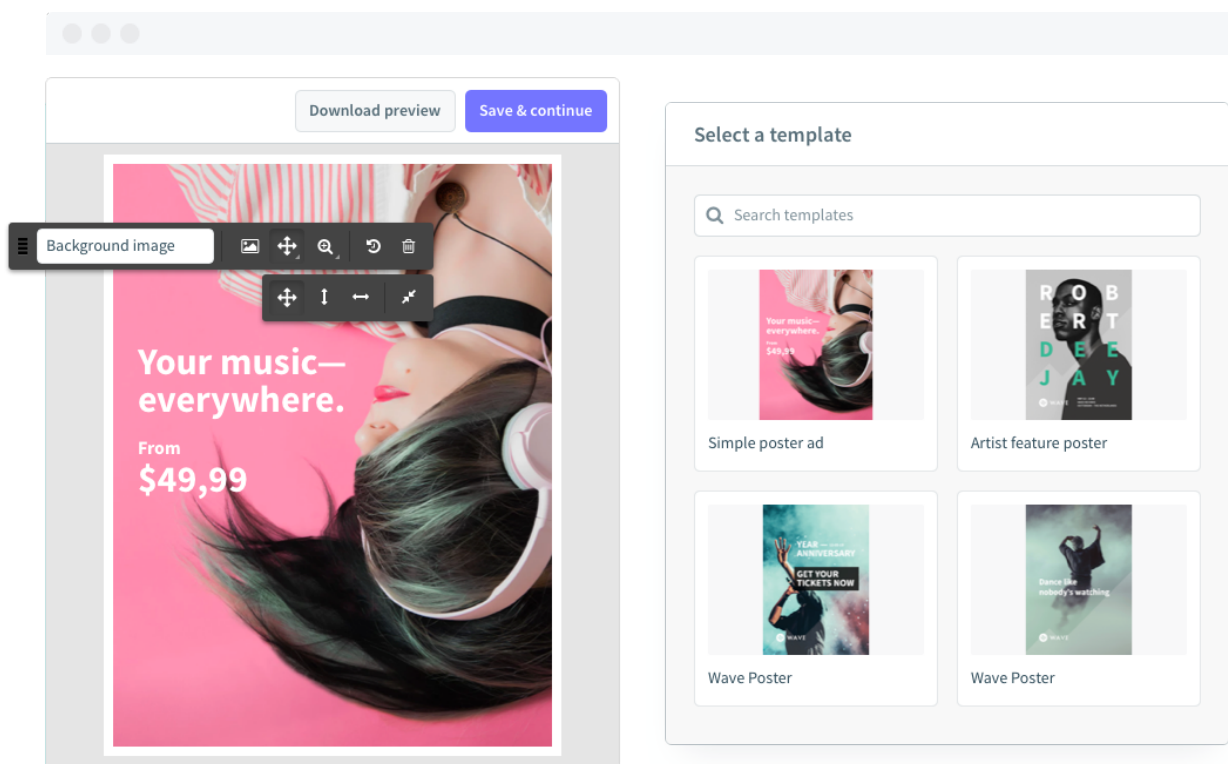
Download preview

Save & continue

Background image

Your music—everywhere.

From

$49,99

Select a template

Search templates

Your music—everywhere.

From

$49,99

R O B
E R T
D E E
J A Y

Simple poster ad

Artist feature poster

YEAR ANNIVERSARY

GET YOUR TICKETS NOW

WAVE

Dance like nobody's watching

WAVE

Wave Poster

Wave Poster